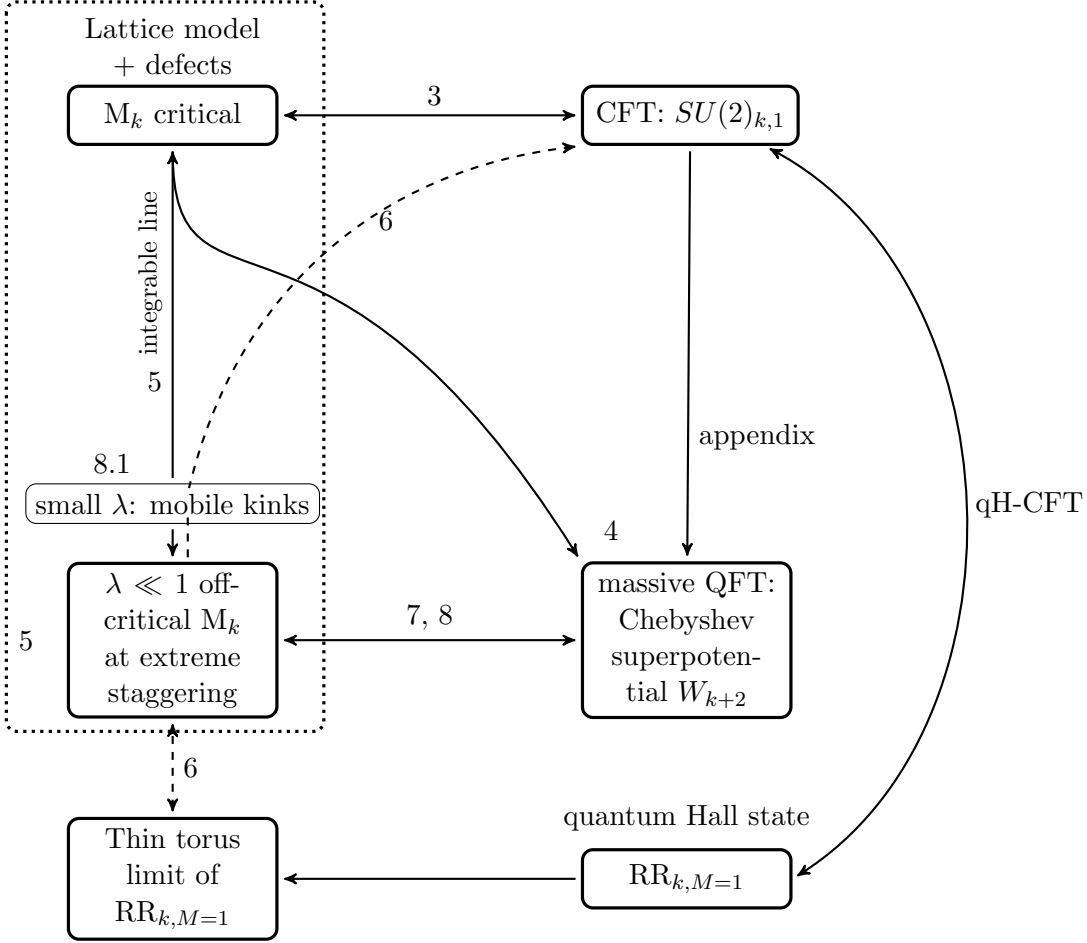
Lattice model + defects

M$_k$ critical

3

CFT: $SU(2)_{k,1}$

6

integrable line

5

appendix

qH-CFT

8.1

small $\lambda$: mobile kinks

4

$\lambda \ll 1$ off-critical M$_k$ at extreme staggering

7, 8

massive QFT: Chebyshev superpotential $W_{k+2}$

5

6

quantum Hall state

Thin torus limit of RR$_{k,M=1}$

RR$_{k,M=1}$